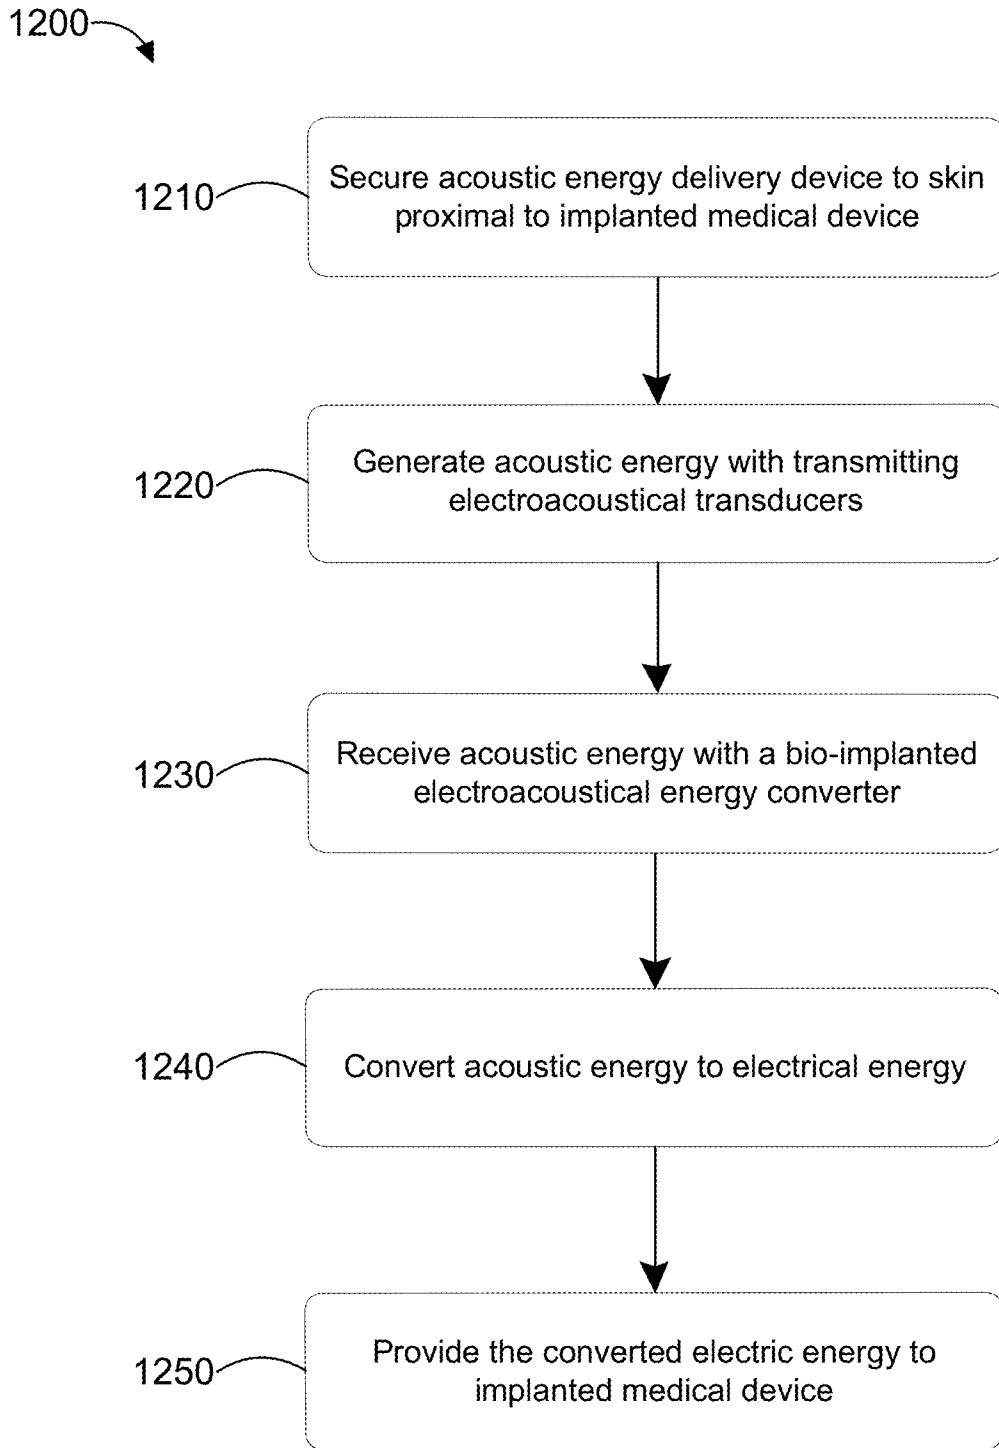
1200

1210 Secure acoustic energy delivery device to skin proximal to implanted medical device

1220 Generate acoustic energy with transmitting electroacoustical transducers

1230 Receive acoustic energy with a bio-implanted electroacoustical energy converter

1240 Convert acoustic energy to electrical energy

1250 Provide the converted electric energy to implanted medical device